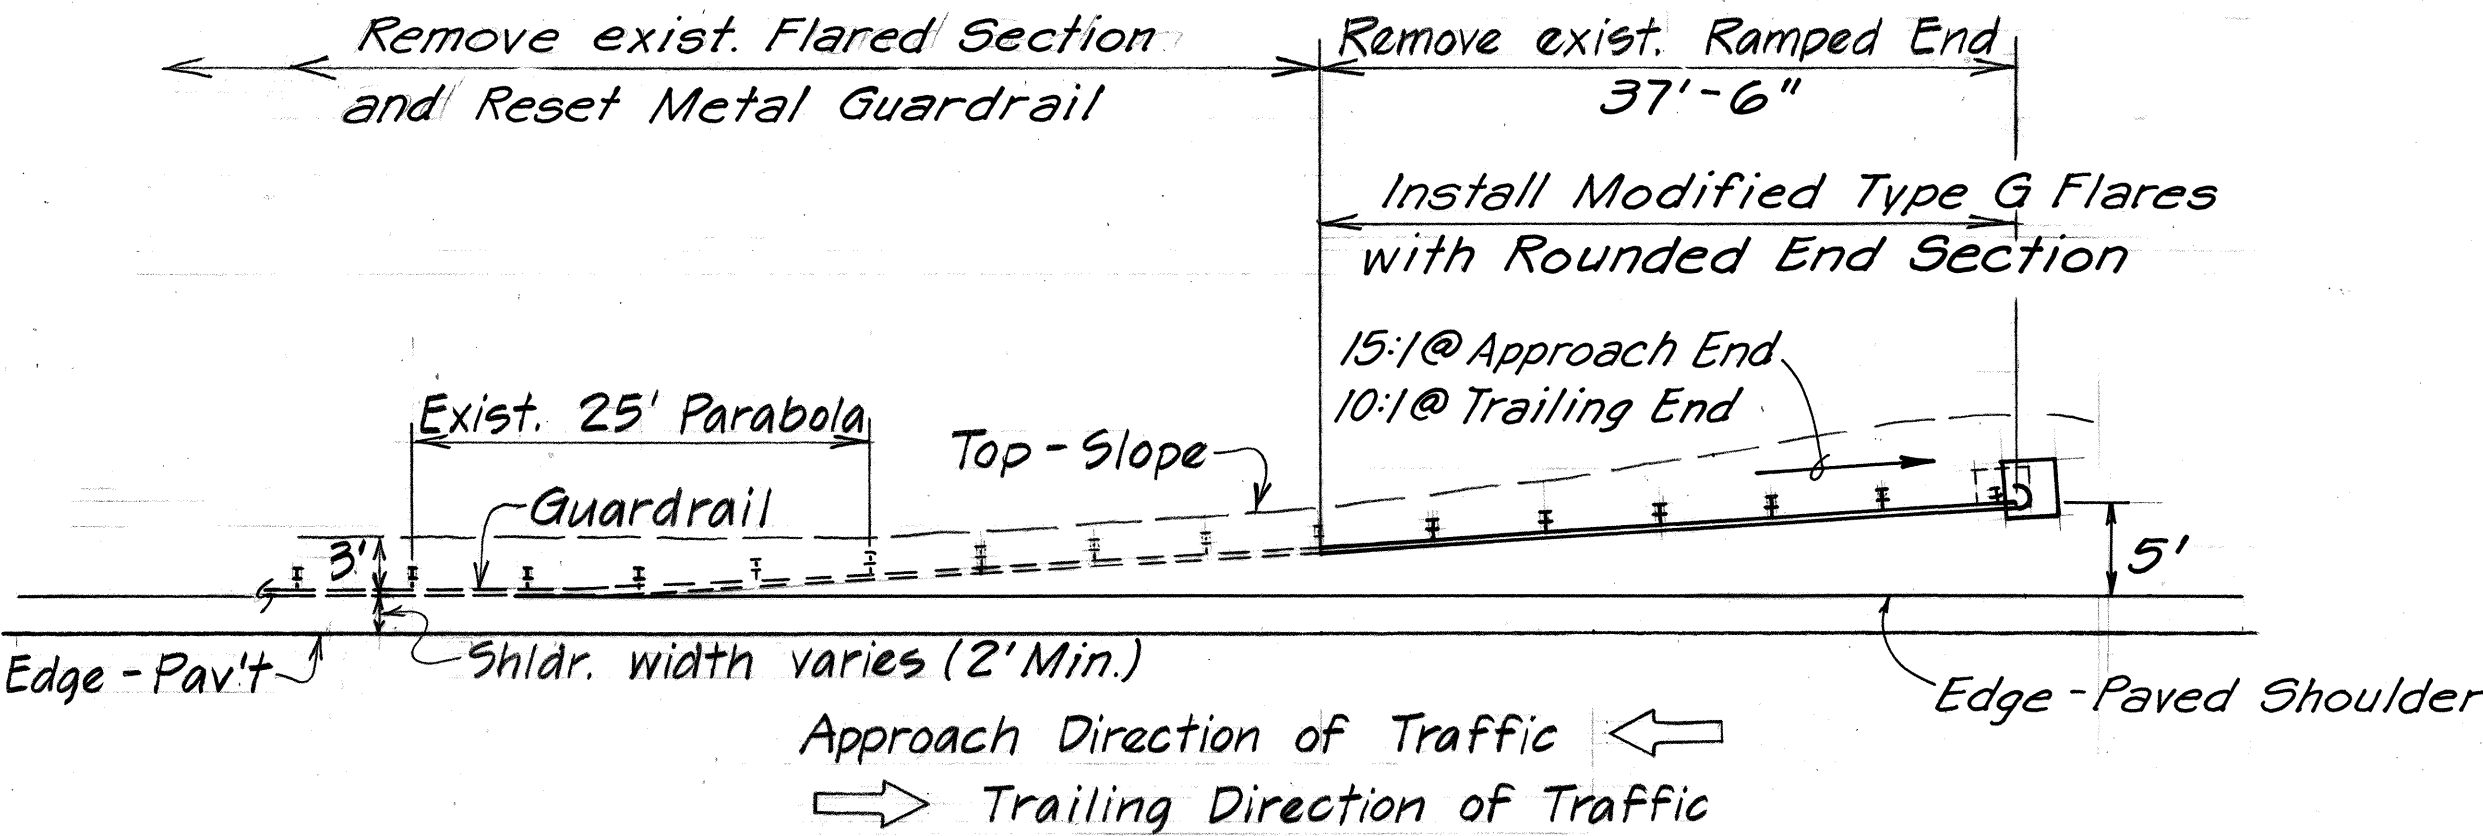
Remove exist. Flared Section and Reset Metal Guardrail

Remove exist. Ramped End
37'-6"

Install Modified Type G Flares with Rounded End Section

15:1@ Approach End
10:1@ Trailing End

Exist. 25' Parabola

Top - Slope

Guardrail

3'

5'

Edge - Pav't

Shldr. width varies (2' Min.)

Edge - Paved Shoulder

Approach Direction of Traffic

Trailing Direction of Traffic